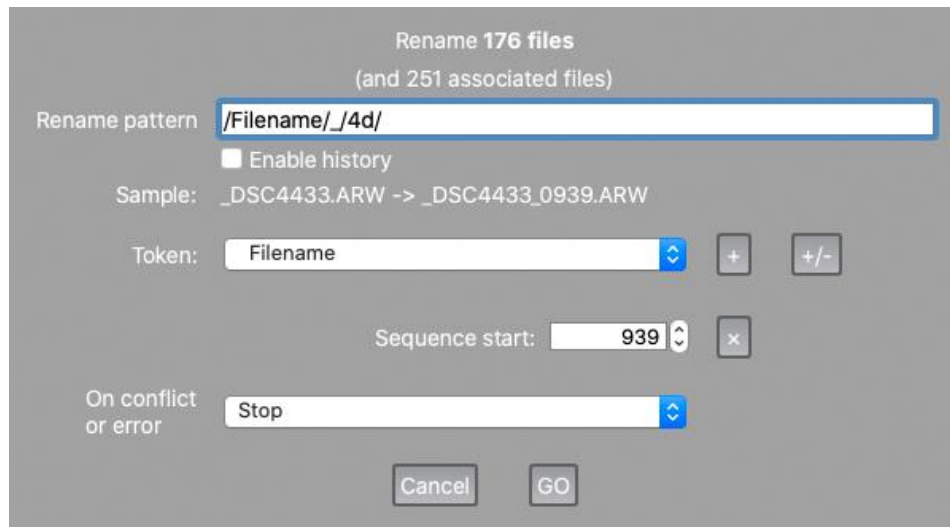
Rename **176 files**

(and 251 associated files)

Rename pattern /Filename/_/4d/

Enable history

Sample: _DSC4433.ARW -> _DSC4433_0939.ARW

Token: Filename + +/-

Sequence start: 939 ×

On conflict or error Stop

Cancel GO